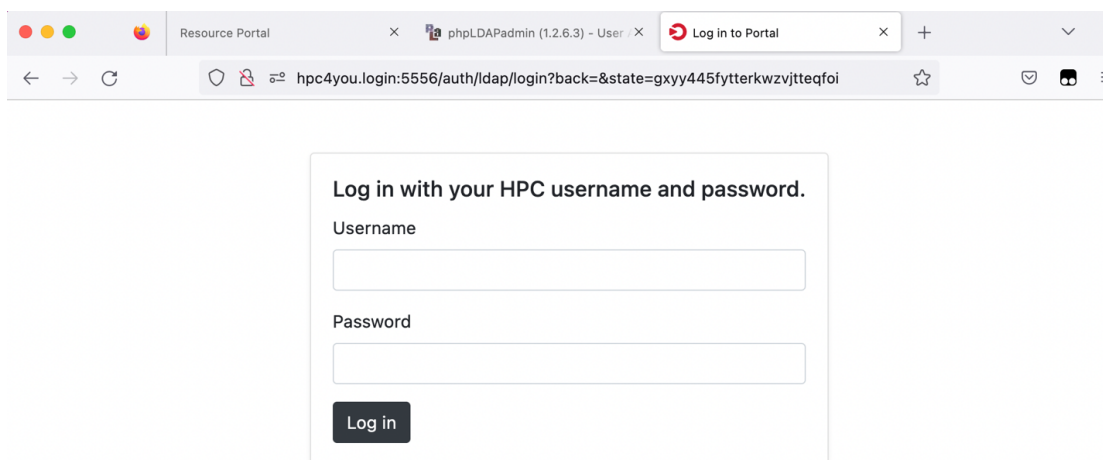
Resource Portal

phpLDAPadmin (1.2.6.3) - User

Log in to Portal

hpc4you.login:5556/auth/ldap/login?back=&state=gxyy445fytterkwzvjtteqfoi

Log in with your HPC username and password.

Username

Password

Log in